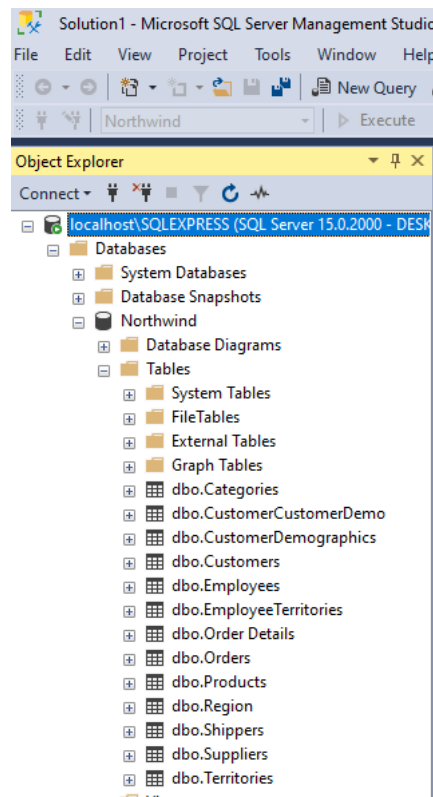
Solution1 - Microsoft SQL Server Management Studio

File Edit View Project Tools Window Help

New Query

Northwind

Execute

Object Explorer

Connect

localhost\SQLEXPRESS (SQL Server 15.0.2000 - DESK

Databases

System Databases

Database Snapshots

Northwind

Database Diagrams

Tables

System Tables

FileTables

External Tables

Graph Tables

dbo.Categories

dbo.CustomerCustomerDemo

dbo.CustomerDemographics

dbo.Customers

dbo.Employees

dbo.EmployeeTerritories

dbo.Order Details

dbo.Orders

dbo.Products

dbo.Region

dbo.Shippers

dbo.Suppliers

dbo.Territories